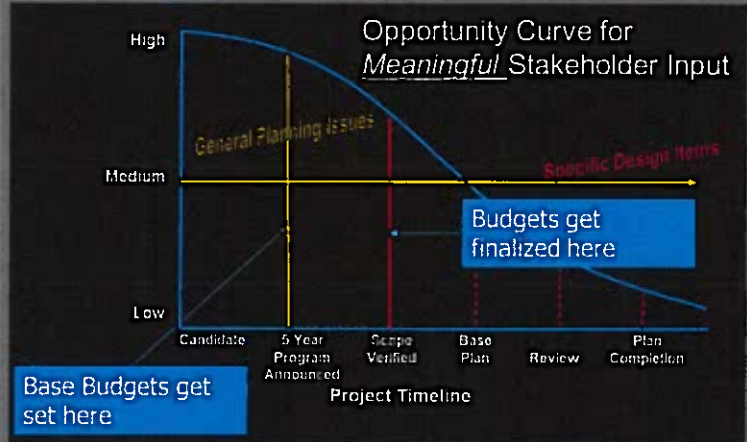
Opportunity Curve for *Meaningful* Stakeholder Input

High

General Planning Issues

Medium

Specific Design Items

Budgets get finalized here

Low

Candidate

5 Year Program Announced

Scope Verified

Base Plan

Review

Plan Completion

Base Budgets get set here

Project Timeline